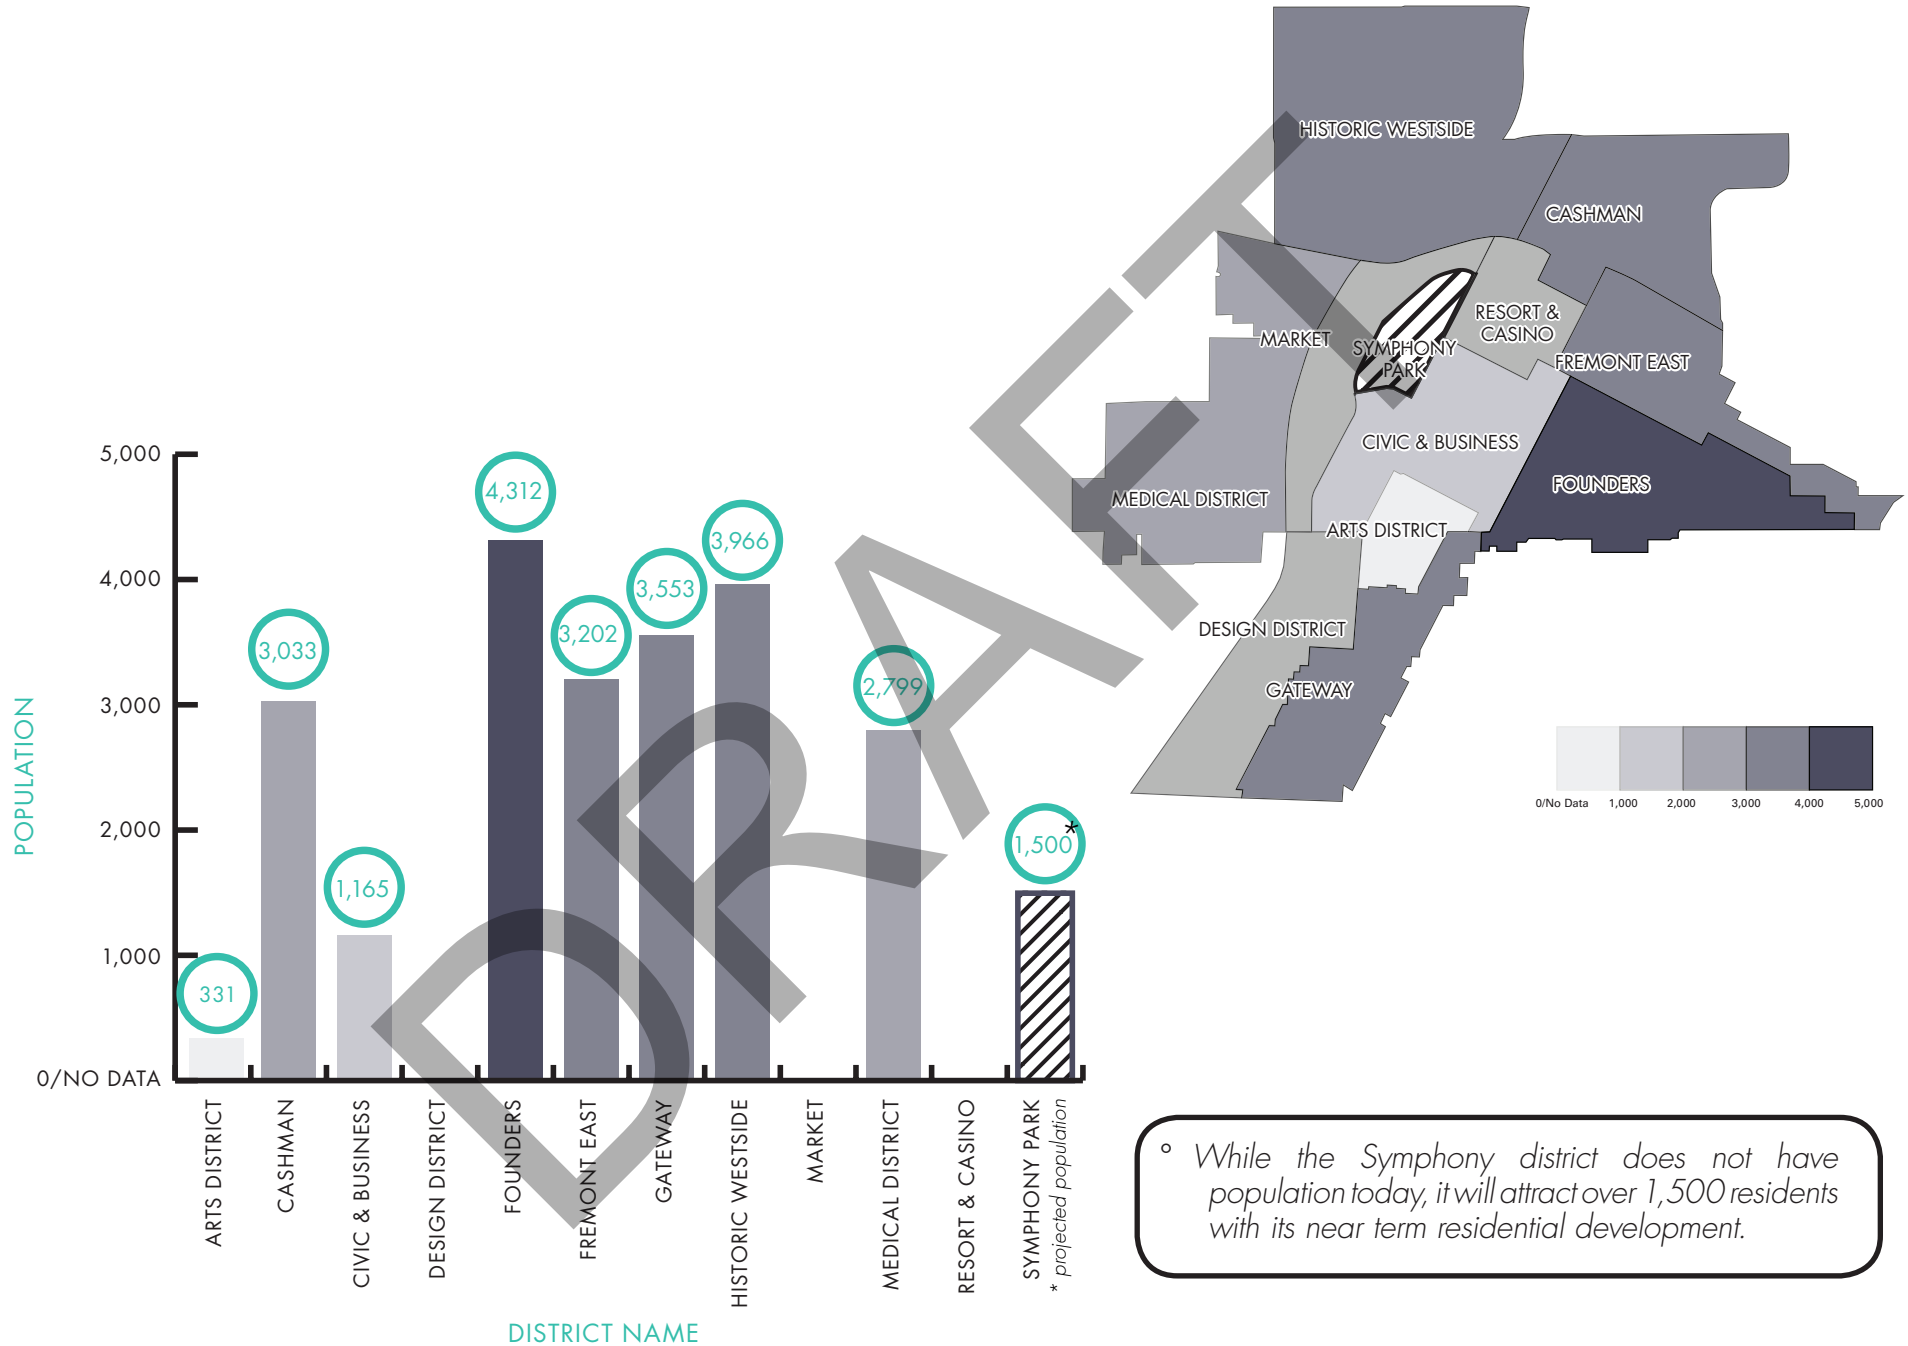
HISTORIC WESTSIDE
CASHMAN
MARKET
SYMPHONY PARK
RESORT & CASINO
FREMONT EAST
CIVIC & BUSINESS
MEDICAL DISTRICT
FOUNDERS
ARTS DISTRICT
DESIGN DISTRICT
GATEWAY

0/No Data 1,000 2,000 3,000 4,000 5,000

DRAFT

POPULATION

5,000
4,000
3,000
2,000
1,000
0/NO DATA

331
3,033
1,165
4,312
3,202
3,553
3,966
2,799
1,500*

ARTS DISTRICT
CASHMAN
CIVIC & BUSINESS
DESIGN DISTRICT
FOUNDERS
FREMONT EAST
GATEWAY
HISTORIC WESTSIDE
MARKET
MEDICAL DISTRICT
RESORT & CASINO
SYMPHONY PARK
* projected population

DISTRICT NAME

◦ While the Symphony district does not have population today, it will attract over 1,500 residents with its near term residential development.